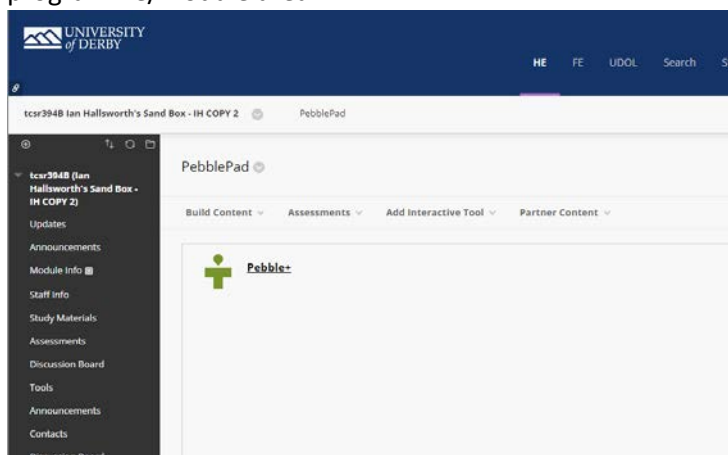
UNIVERSITY of DERBY

HE FE UDOL Search S

tcsr394B Ian Hallsworth's Sand Box - IH COPY 2 PebblePad

tcsr394B (Ian Hallsworth's Sand Box - IH COPY 2)

Updates

Announcements

Module Info

Staff Info

Study Materials

Assessments

Discussion Board

Tools

Announcements

Contacts

PebblePad

Build Content Assessments Add Interactive Tool Partner Content

Pebble+